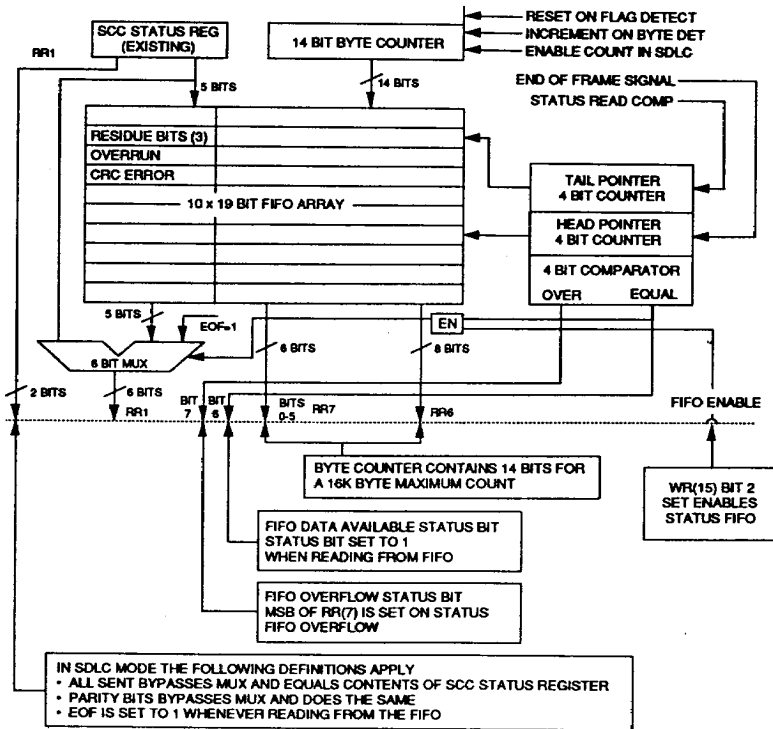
SCC STATUS REG (EXISTING)

RR1

14 BIT BYTE COUNTER

RESET ON FLAG DETECT

INCREMENT ON BYTE DET

ENABLE COUNT IN SDLC

5 BITS

14 BITS

END OF FRAME SIGNAL

STATUS READ COMP

RESIDUE BITS (3)

OVERRUN

CRC ERROR

10 x 19 BIT FIFO ARRAY

TAIL POINTER 4 BIT COUNTER

HEAD POINTER 4 BIT COUNTER

4 BIT COMPARATOR

OVER

EQUAL

5 BITS

EOF=1

EN

6 BIT MUX

6 BITS

8 BITS

2 BITS

6 BITS

RR1

BIT 7

BIT 6

BITS 0-5

RR7

RR6

FIFO ENABLE

BYTE COUNTER CONTAINS 14 BITS FOR A 16K BYTE MAXIMUM COUNT

WR(15) BIT 2 SET ENABLES STATUS FIFO

FIFO DATA AVAILABLE STATUS BIT STATUS BIT SET TO 1 WHEN READING FROM FIFO

FIFO OVERFLOW STATUS BIT MSB OF RR(7) IS SET ON STATUS FIFO OVERFLOW

IN SDLC MODE THE FOLLOWING DEFINITIONS APPLY
• ALL SENT BYPASSES MUX AND EQUALS CONTENTS OF SCC STATUS REGISTER
• PARITY BITS BYPASSES MUX AND DOES THE SAME
• EOF IS SET TO 1 WHENEVER READING FROM THE FIFO